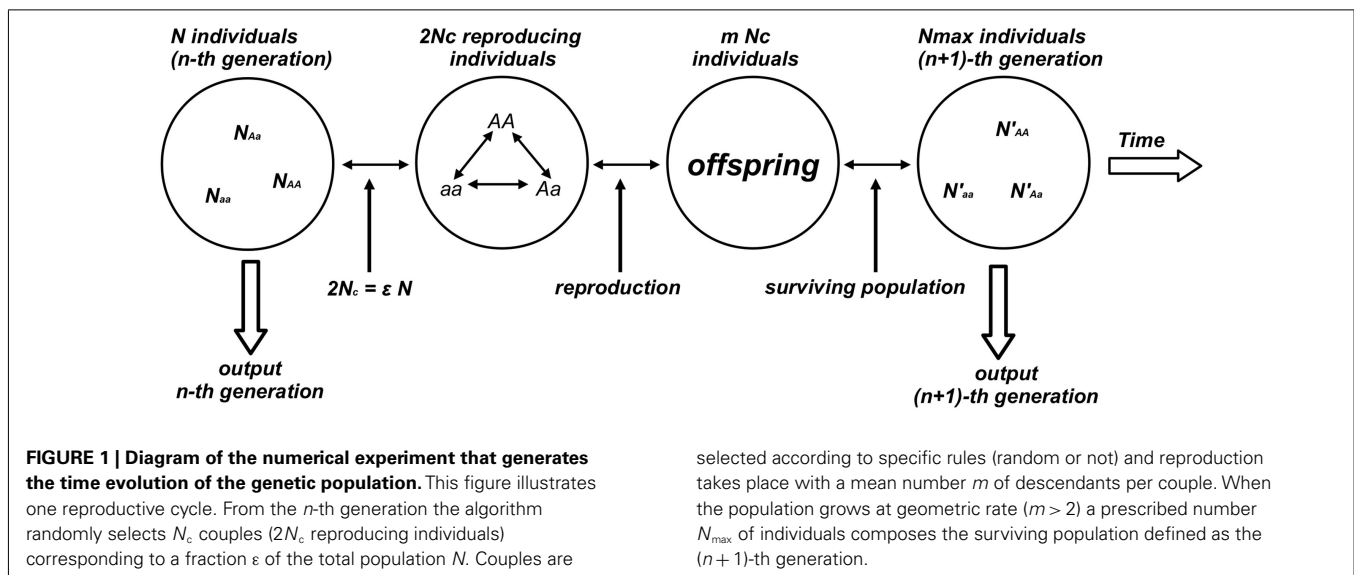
N individuals (n-th generation)

$N_{Aa}$

$N_{aa}$

$N_{AA}$

2Nc reproducing individuals

AA

aa

Aa

m Nc individuals

offspring

Nmax individuals (n+1)-th generation

$N'_{AA}$

$N'_{aa}$

$N'_{Aa}$

Time

$2N_c = \varepsilon N$

reproduction

surviving population

output n-th generation

output (n+1)-th generation

**FIGURE 1 | Diagram of the numerical experiment that generates the time evolution of the genetic population.** This figure illustrates one reproductive cycle. From the *n*-th generation the algorithm randomly selects $N_c$ couples ($2N_c$ reproducing individuals) corresponding to a fraction ε of the total population *N*. Couples are selected according to specific rules (random or not) and reproduction takes place with a mean number *m* of descendants per couple. When the population grows at geometric rate ($m > 2$) a prescribed number $N_{max}$ of individuals composes the surviving population defined as the $(n+1)$-th generation.